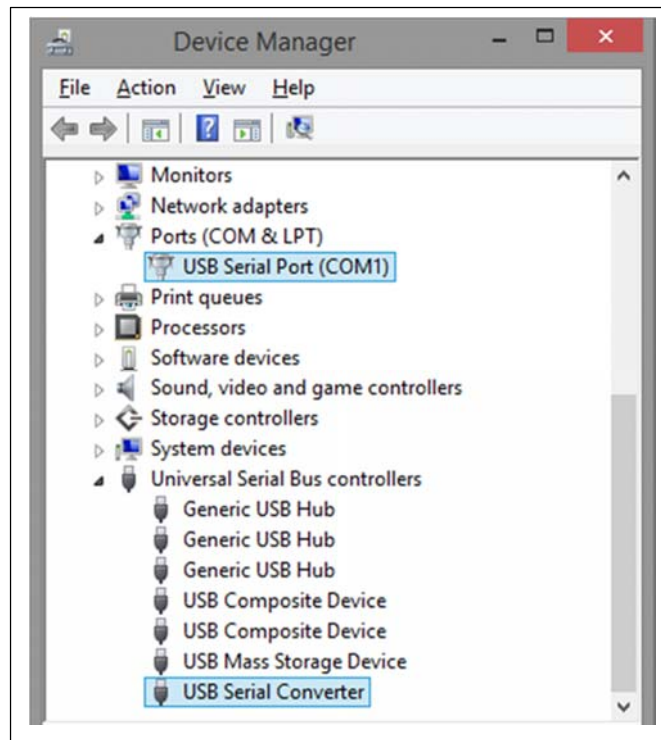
Device Manager

File Action View Help

Monitors
Network adapters
Ports (COM & LPT)
USB Serial Port (COM1)
Print queues
Processors
Software devices
Sound, video and game controllers
Storage controllers
System devices
Universal Serial Bus controllers
Generic USB Hub
Generic USB Hub
Generic USB Hub
USB Composite Device
USB Composite Device
USB Mass Storage Device
USB Serial Converter